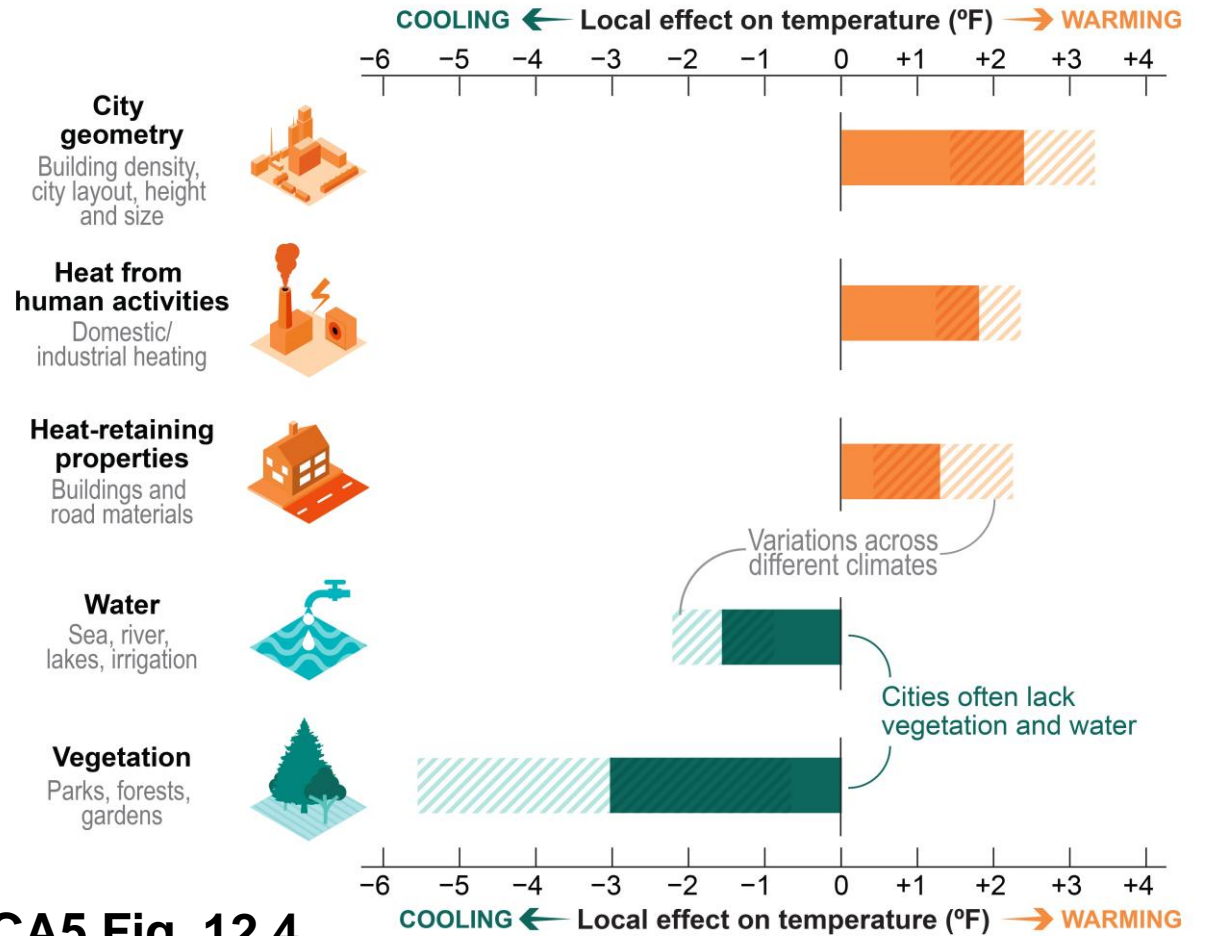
COOLING ← Local effect on temperature (ºF) → WARMING

−6 −5 −4 −3 −2 −1 0 +1 +2 +3 +4

**City geometry**
Building density, city layout, height and size

**Heat from human activities**
Domestic/ industrial heating

**Heat-retaining properties**
Buildings and road materials

Variations across different climates

**Water**
Sea, river, lakes, irrigation

Cities often lack vegetation and water

**Vegetation**
Parks, forests, gardens

−6 −5 −4 −3 −2 −1 0 +1 +2 +3 +4

COOLING ← Local effect on temperature (ºF) → WARMING

CA5 Fig. 12.4